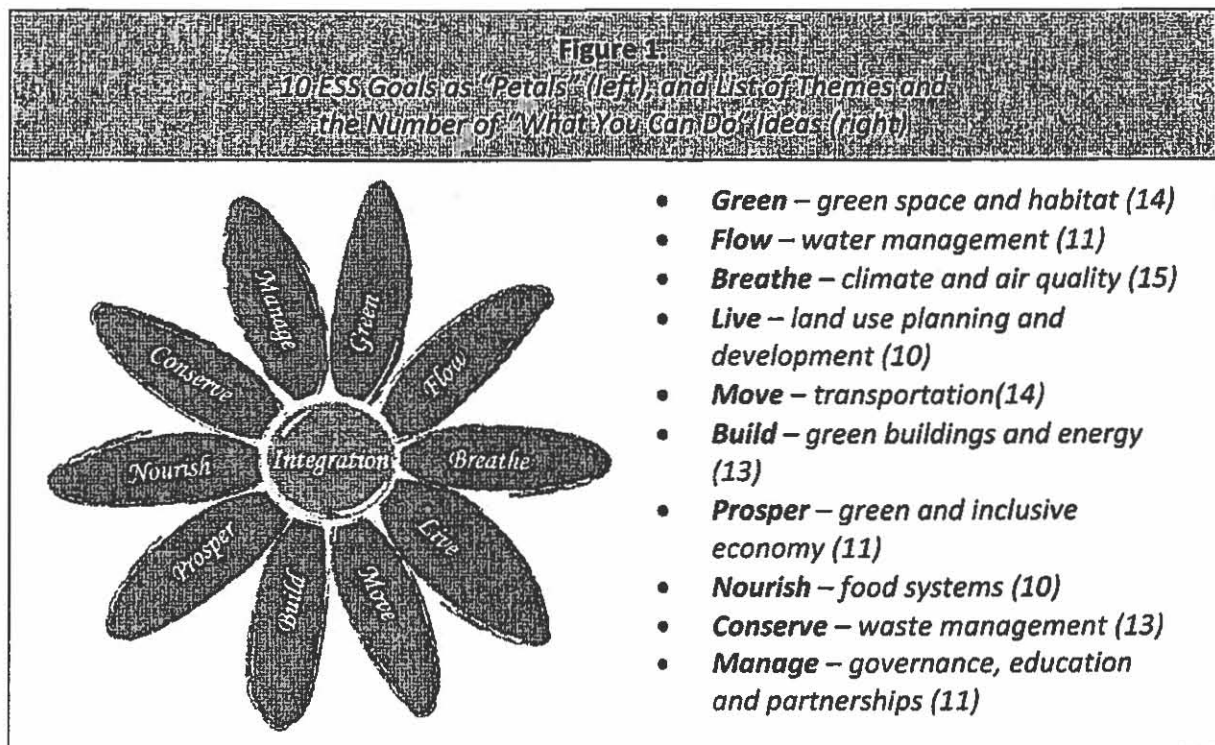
Figure 1
10 ESS Goals as "Petals" (left), and List of Themes and the Number of "What You Can Do" Ideas (right)

Manage
Green
Conserve
Flow
Nourish
Integration
Breathe
Prosper
Live
Build
Move

- **Green** – green space and habitat (14)
- **Flow** – water management (11)
- **Breathe** – climate and air quality (15)
- **Live** – land use planning and development (10)
- **Move** – transportation(14)
- **Build** – green buildings and energy (13)
- **Prosper** – green and inclusive economy (11)
- **Nourish** – food systems (10)
- **Conserve** – waste management (13)
- **Manage** – governance, education and partnerships (11)